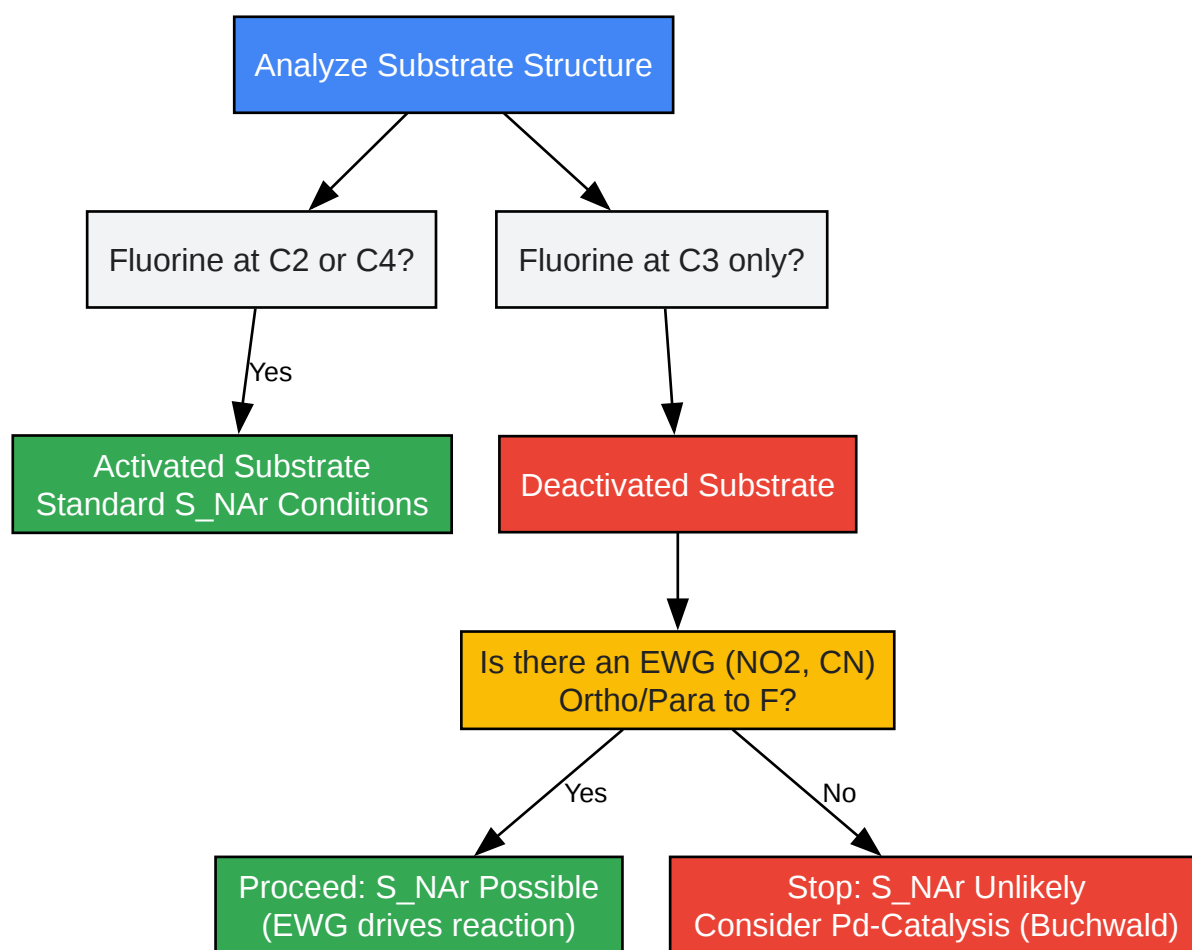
Analyze Substrate Structure

Fluorine at C2 or C4?

Fluorine at C3 only?

Yes

Activated Substrate
Standard S_NAr Conditions

Deactivated Substrate

Is there an EWG (NO2, CN)
Ortho/Para to F?

Yes

No

Proceed: S_NAr Possible
(EWG drives reaction)

Stop: S_NAr Unlikely
Consider Pd-Catalysis (Buchwald)